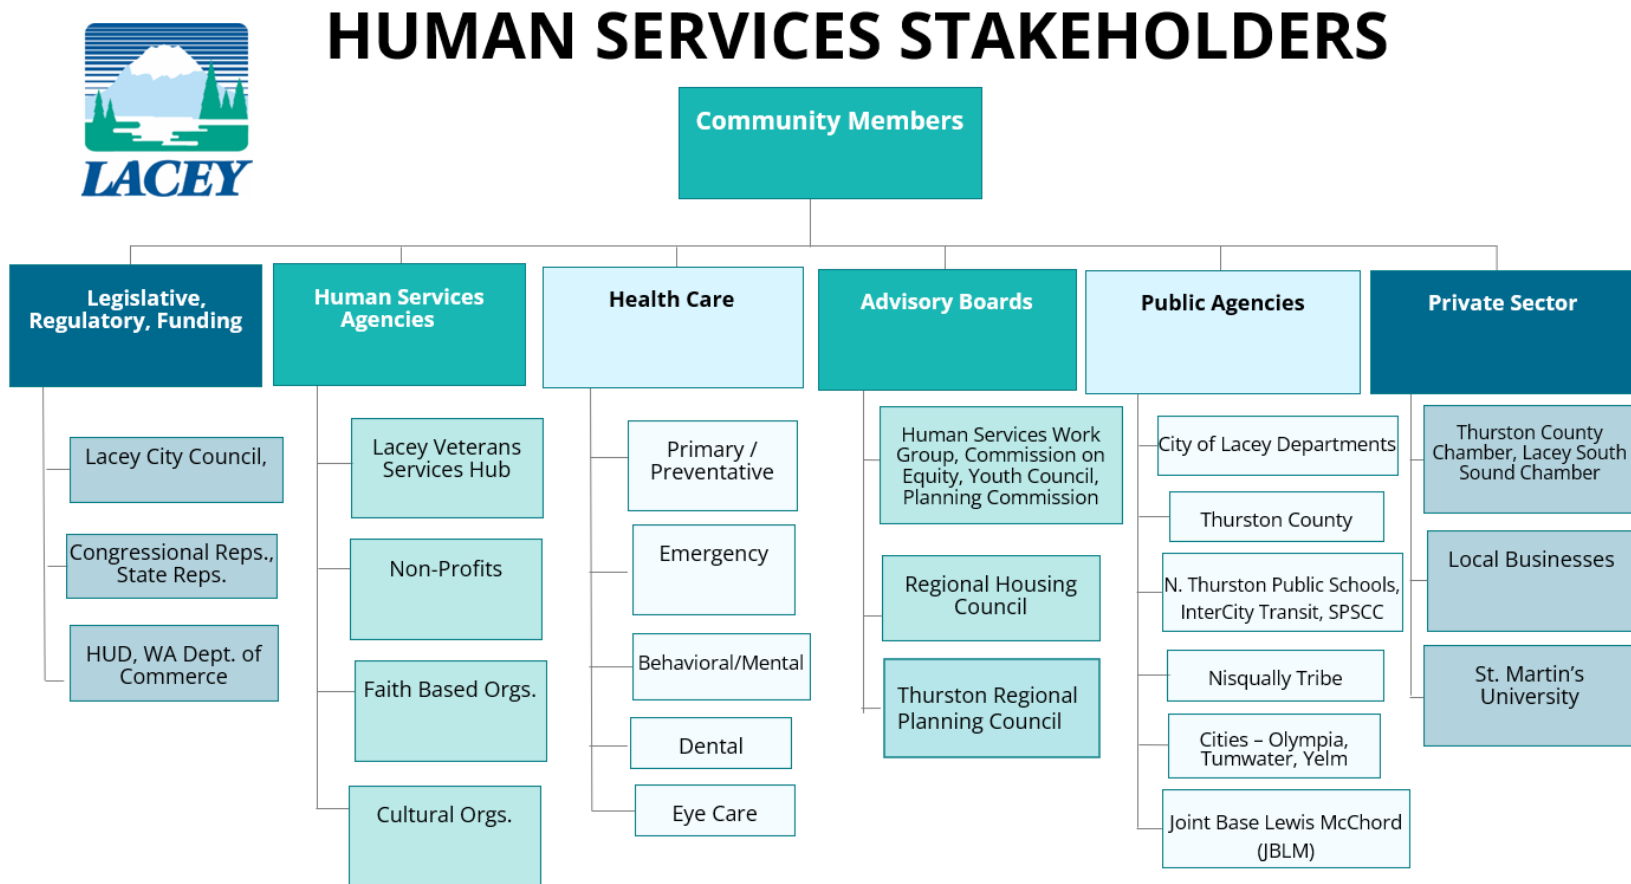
LACEY

HUMAN SERVICES STAKEHOLDERS

Community Members

Legislative, Regulatory, Funding

Lacey City Council,

Congressional Reps., State Reps.

HUD, WA Dept. of Commerce

Human Services Agencies

Lacey Veterans Services Hub

Non-Profits

Faith Based Orgs.

Cultural Orgs.

Health Care

Primary / Preventative

Emergency

Behavioral/Mental

Dental

Eye Care

Advisory Boards

Human Services Work Group, Commission on Equity, Youth Council, Planning Commission

Regional Housing Council

Thurston Regional Planning Council

Public Agencies

City of Lacey Departments

Thurston County

N. Thurston Public Schools, InterCity Transit, SPSCC

Nisqually Tribe

Cities – Olympia, Tumwater, Yelm

Joint Base Lewis McChord (JBLM)

Private Sector

Thurston County Chamber, Lacey South Sound Chamber

Local Businesses

St. Martin's University